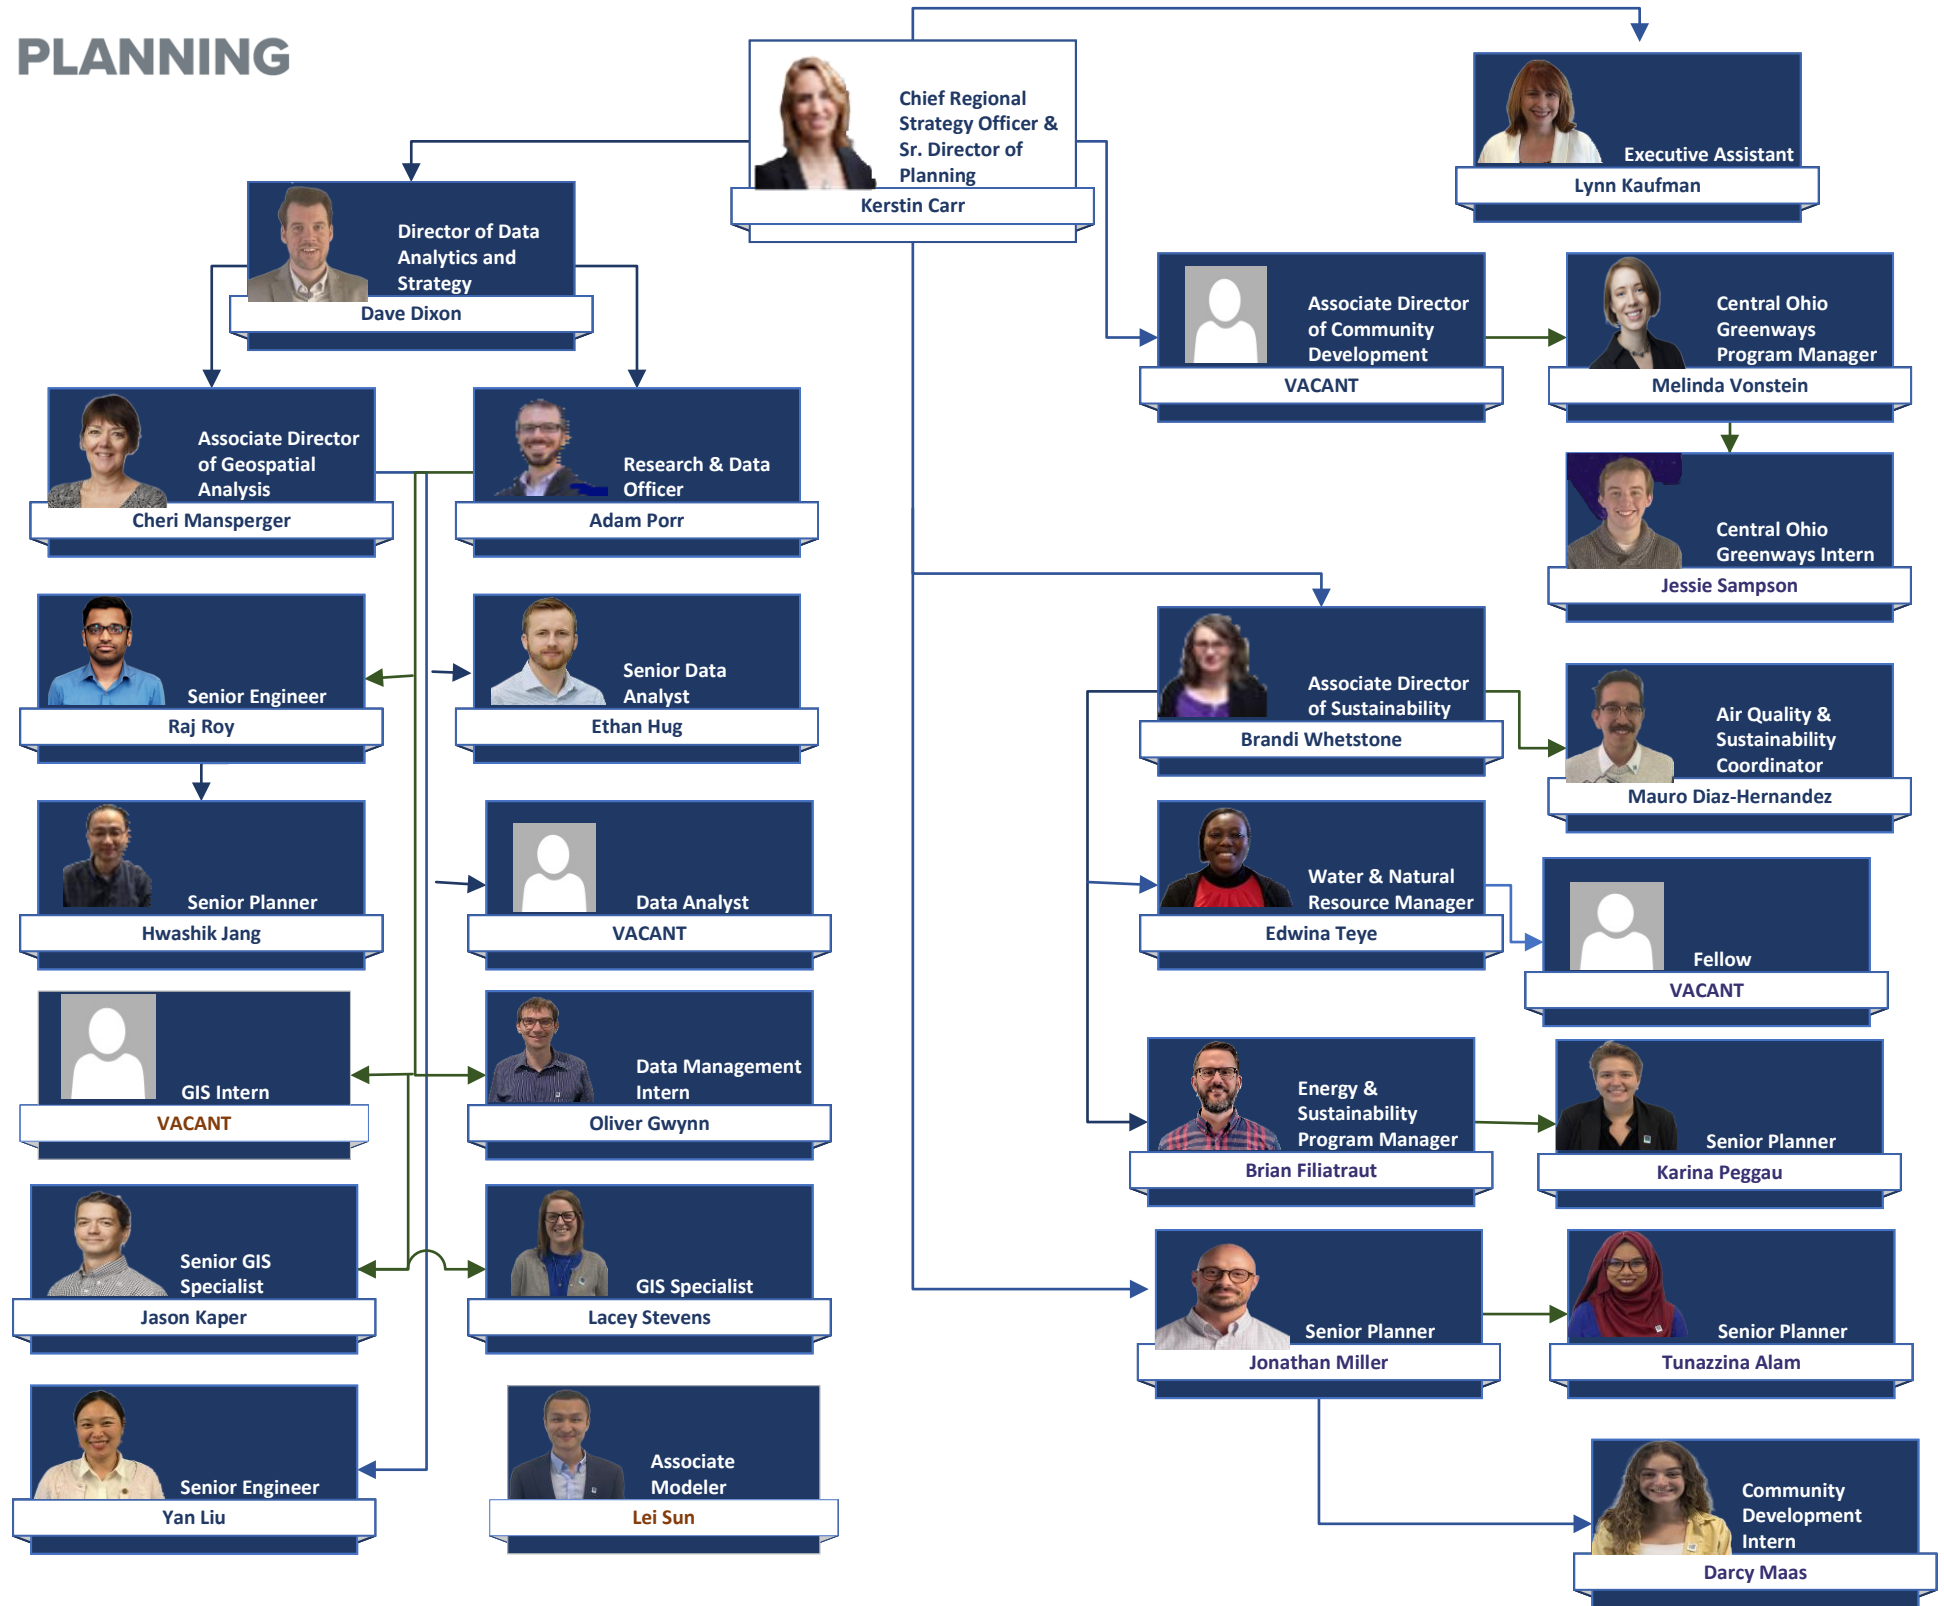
PLANNING

Chief Regional Strategy Officer & Sr. Director of Planning
Kerstin Carr

Executive Assistant
Lynn Kaufman

Director of Data Analytics and Strategy
Dave Dixon

Associate Director of Community Development
VACANT

Central Ohio Greenways Program Manager
Melinda Vonstein

Central Ohio Greenways Intern
Jessie Sampson

Associate Director of Geospatial Analysis
Cheri Mansperger

Research & Data Officer
Adam Porr

Senior Engineer
Raj Roy

Senior Data Analyst
Ethan Hug

Associate Director of Sustainability
Brandi Whetstone

Air Quality & Sustainability Coordinator
Mauro Diaz-Hernandez

Senior Planner
Hwashik Jang

Data Analyst
VACANT

Water & Natural Resource Manager
Edwina Teye

Fellow
VACANT

GIS Intern
VACANT

Data Management Intern
Oliver Gwynn

Energy & Sustainability Program Manager
Brian Filiatraut

Senior Planner
Karina Peggau

Senior GIS Specialist
Jason Kaper

GIS Specialist
Lacey Stevens

Senior Planner
Jonathan Miller

Senior Planner
Tunazzina Alam

Senior Engineer
Yan Liu

Associate Modeler
Lei Sun

Community Development Intern
Darcy Maas